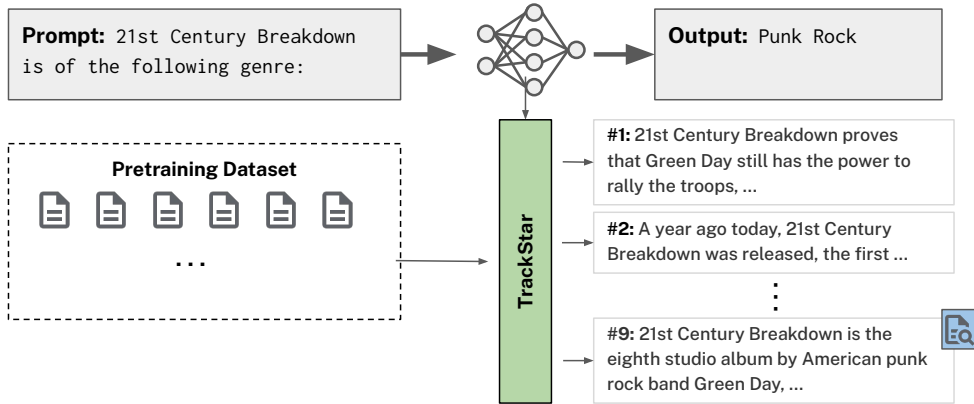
**Prompt:** 21st Century Breakdown is of the following genre:

**Output:** Punk Rock

**Pretraining Dataset**

...

TrackStar

**#1:** 21st Century Breakdown proves that Green Day still has the power to rally the troops, ...

**#2:** A year ago today, 21st Century Breakdown was released, the first ...

⋮

#**9:** 21st Century Breakdown is the eighth studio album by American punk rock band Green Day, ...